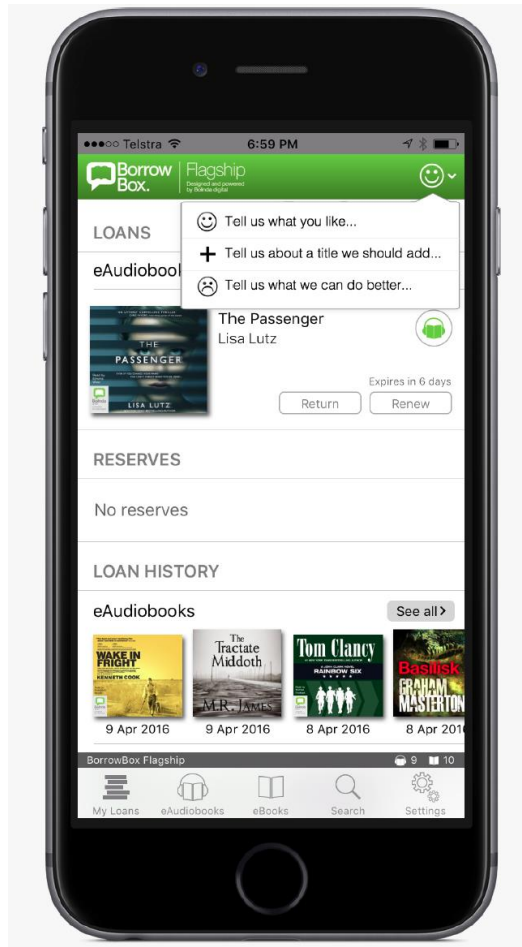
●●●○○ Telstra 6:59 PM

Borrow Box. | Flagship Designed and powered by Bolinda digital

LOANS

eAudioboo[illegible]

Tell us what you like...

Tell us about a title we should add...

Tell us what we can do better...

THE PASSENGER LISA LUTZ

The Passenger
Lisa Lutz

Expires in 6 days

Return Renew

RESERVES

No reserves

LOAN HISTORY

eAudiobooks See all

WAKE IN FRIGHT KENNETH COOK
9 Apr 2016

The Tractate Middoth M.R. JAMES
9 Apr 2016

Tom Clancy RAINBOW SIX
8 Apr 2016

Basilisk GRAHAM MASTERTON
8 Apr 2016

BorrowBox Flagship 9 10

My Loans eAudiobooks eBooks Search Settings